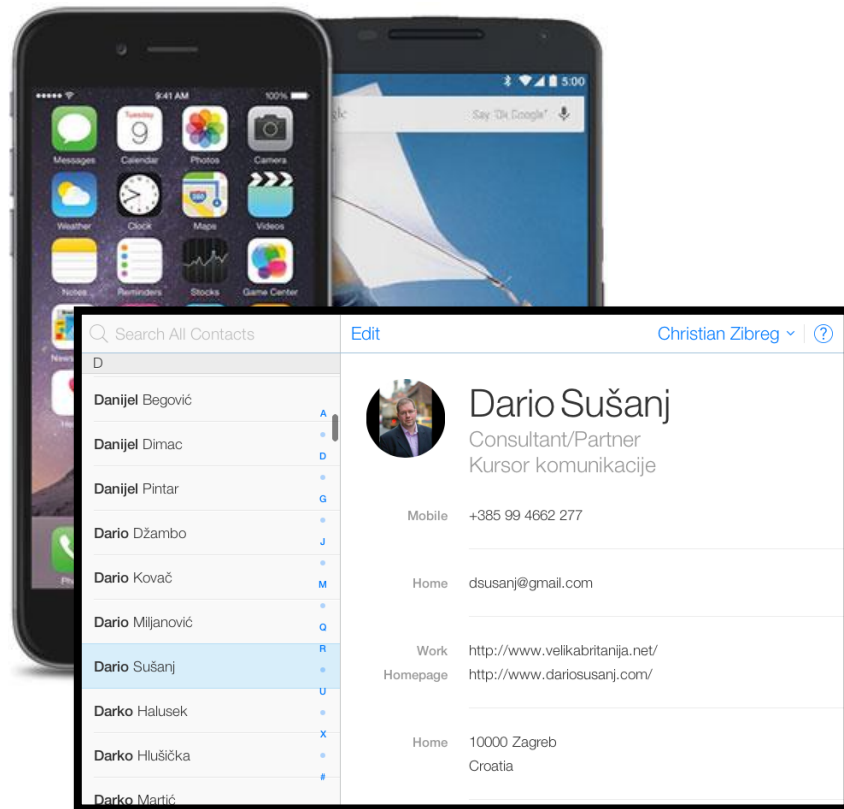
9:41 AM
100%

Tuesday
9

Messages
Calendar
Photos
Camera
Weather
Clock
Maps
Videos
Notes
Reminders
Stocks
Game Center

5:00
Say "Ok Google"

Search All Contacts
Edit
Christian Zibreg
?

D
Danijel Begović
Danijel Dimac
Danijel Pintar
Dario Džambo
Dario Kovač
Dario Miljanović
Dario Sušanj
Darko Halusek
Darko Hlušička
Darko Martić

A
D
G
J
M
Q
R
U
X
#

Dario Sušanj
Consultant/Partner
Kursor komunikacije

Mobile +385 99 4662 277

Home dsusanj@gmail.com

Work http://www.velikabritanija.net/
Homepage http://www.dariosusanj.com/

Home 10000 Zagreb
Croatia